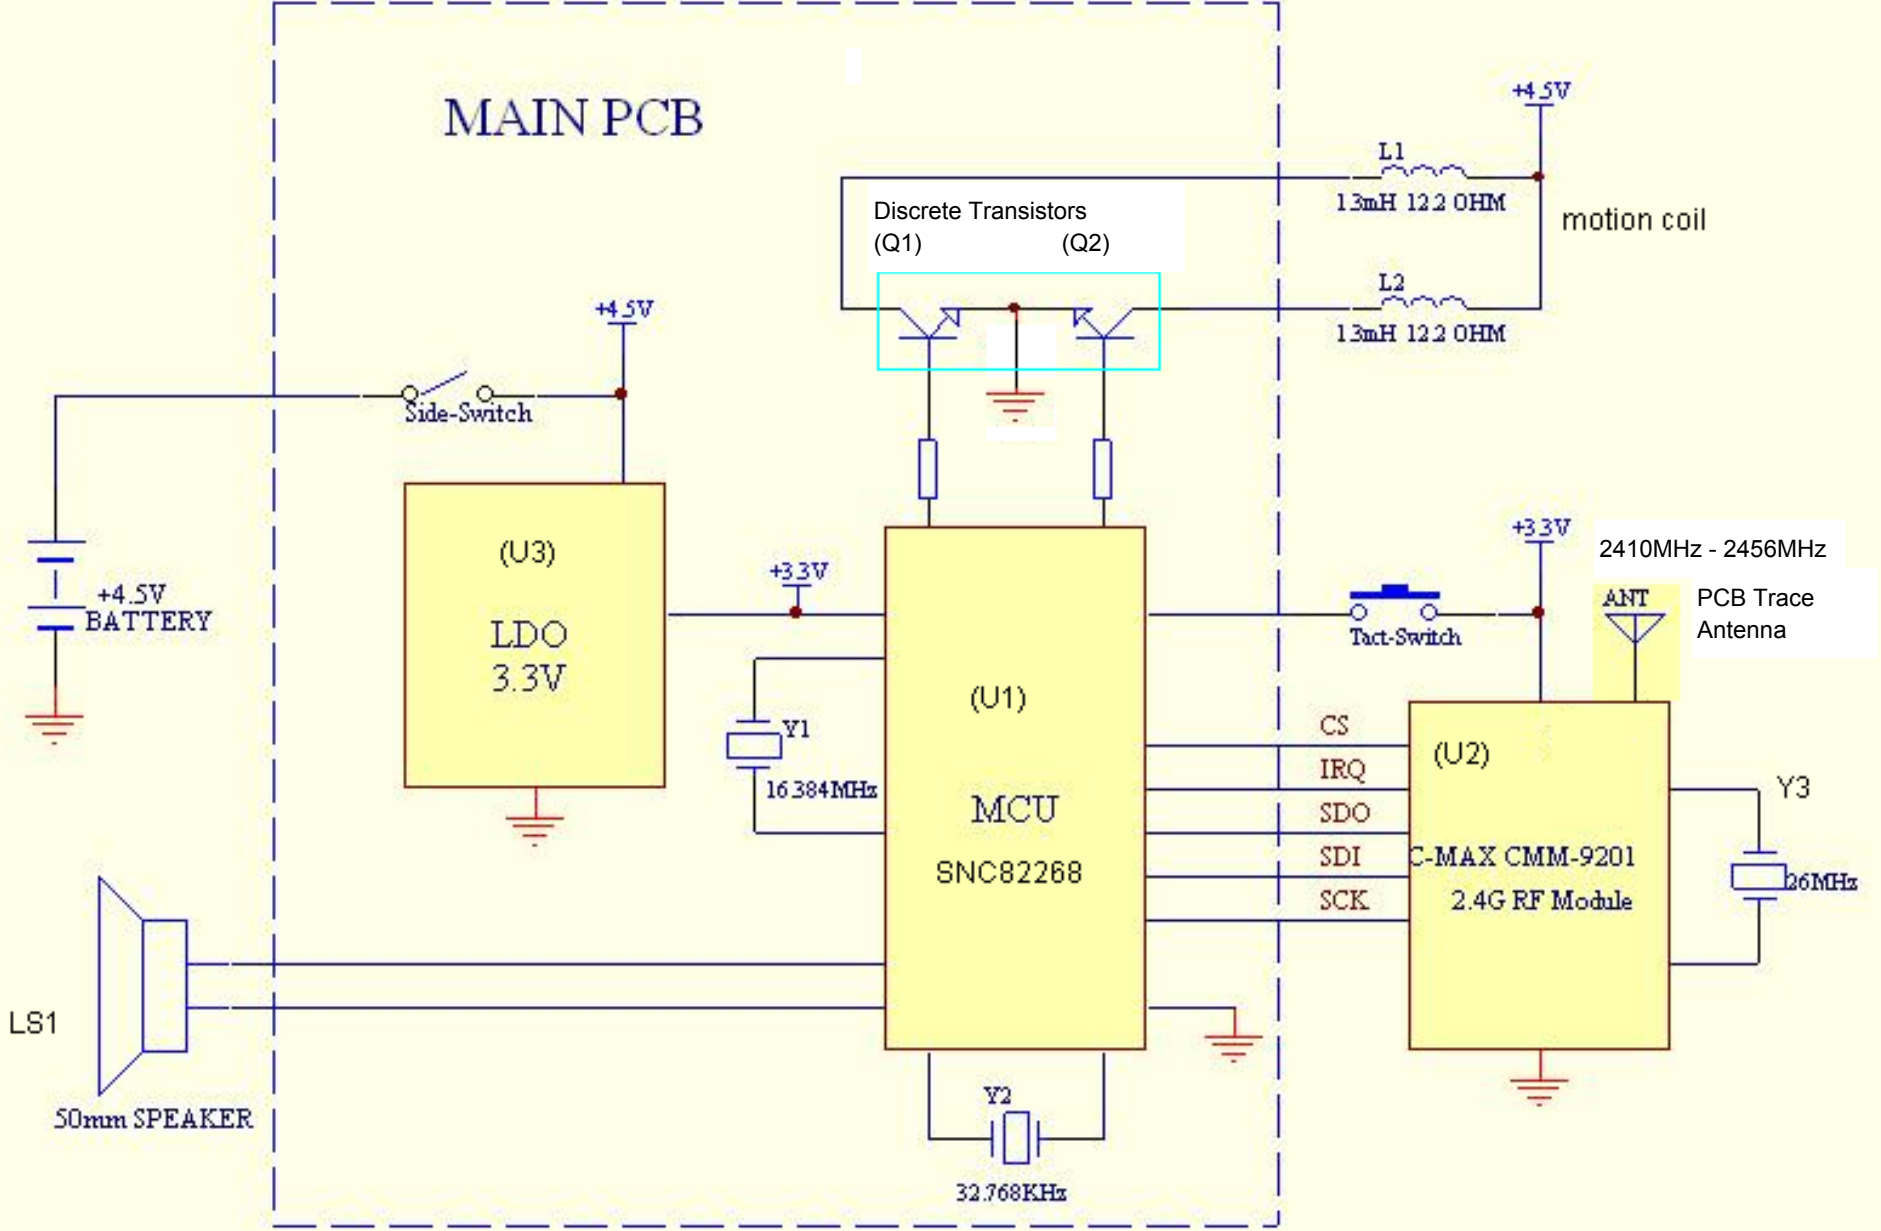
MAIN PCB

+4.5V

L1

1.3mH 12.2 OHM

motion coil

Discrete Transistors
(Q1) (Q2)

L2

1.3mH 12.2 OHM

+4.5V

Side-Switch

+4.5V
BATTERY

(U3)

LDO
3.3V

+3.3V

Y1

16.384MHz

(U1)

MCU

SNC82268

+3.3V

2410MHz - 2456MHz

ANT

PCB Trace
Antenna

Tact-Switch

CS

IRQ

SDO

SDI

SCK

(U2)

C-MAX CMM-9201
2.4G RF Module

Y3

26MHz

LS1

50mm SPEAKER

Y2

32.768KHz